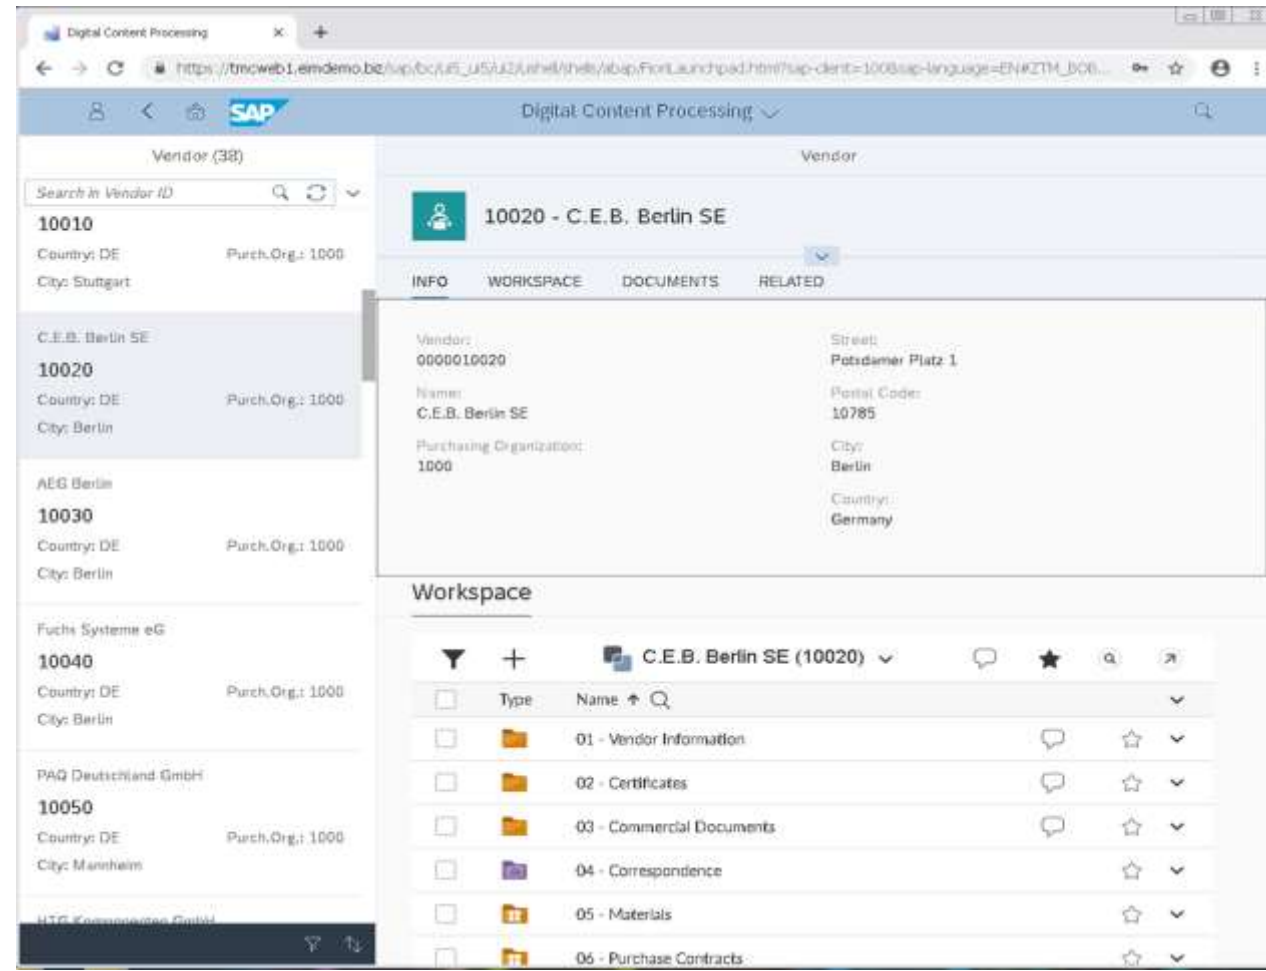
Digital Content Processing

https://tmcweb1.eimdemo.biz/sap/bc/ui5_ui5/ui2/ushell/shells/abap/FioriLaunchpad.html?sap-client=100&sap-language=EN#ZTM_DOB...

SAP

Digital Content Processing

Vendor (38)

Search in Vendor ID

10010
Country: DE
Purch.Org.: 1000
City: Stuttgart

C.E.B. Berlin SE
10020
Country: DE
Purch.Org.: 1000
City: Berlin

AEG Berlin
10030
Country: DE
Purch.Org.: 1000
City: Berlin

Fuchs Systeme eG
10040
Country: DE
Purch.Org.: 1000
City: Berlin

PAQ Deutschland GmbH
10050
Country: DE
Purch.Org.: 1000
City: Mannheim

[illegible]

Vendor

10020 - C.E.B. Berlin SE

INFO
WORKSPACE
DOCUMENTS
RELATED

Vendor:
0000010020

Name:
C.E.B. Berlin SE

Purchasing Organization:
1000

Street:
Potsdamer Platz 1

Postal Code:
10785

City:
Berlin

Country:
Germany

Workspace

C.E.B. Berlin SE (10020)

| | Type | Name |
|---|---|---|
| | | 01 - Vendor Information |
| | | 02 - Certificates |
| | | 03 - Commercial Documents |
| | | 04 - Correspondence |
| | | 05 - Materials |
| | | 06 - Purchase Contracts |